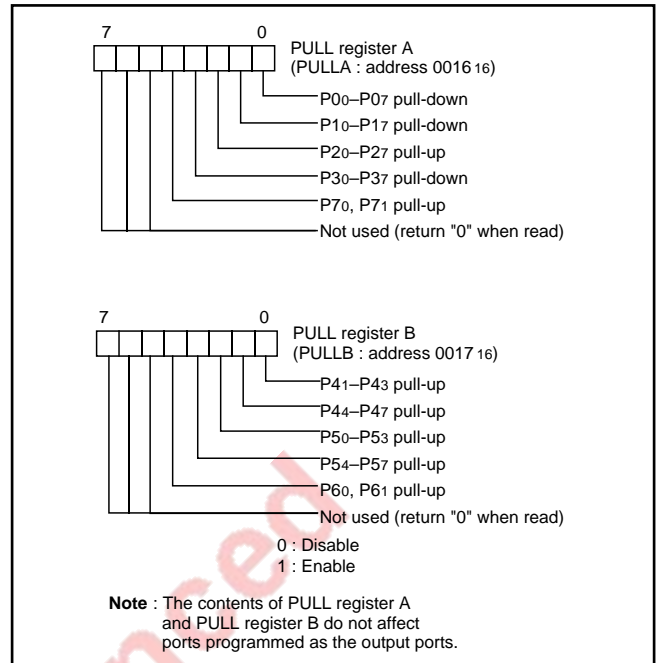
7 0

PULL register A
(PULLA : address $0016_{16}$)

$P0_0$–$P0_7$ pull-down
$P1_0$–$P1_7$ pull-down
$P2_0$–$P2_7$ pull-up
$P3_0$–$P3_7$ pull-down
$P7_0$, $P7_1$ pull-up
Not used (return "0" when read)

7 0

PULL register B
(PULLB : address $0017_{16}$)

$P4_1$–$P4_3$ pull-up
$P4_4$–$P4_7$ pull-up
$P5_0$–$P5_3$ pull-up
$P5_4$–$P5_7$ pull-up
$P6_0$, $P6_1$ pull-up
Not used (return "0" when read)

0 : Disable
1 : Enable

**Note** : The contents of PULL register A and PULL register B do not affect ports programmed as the output ports.

ced